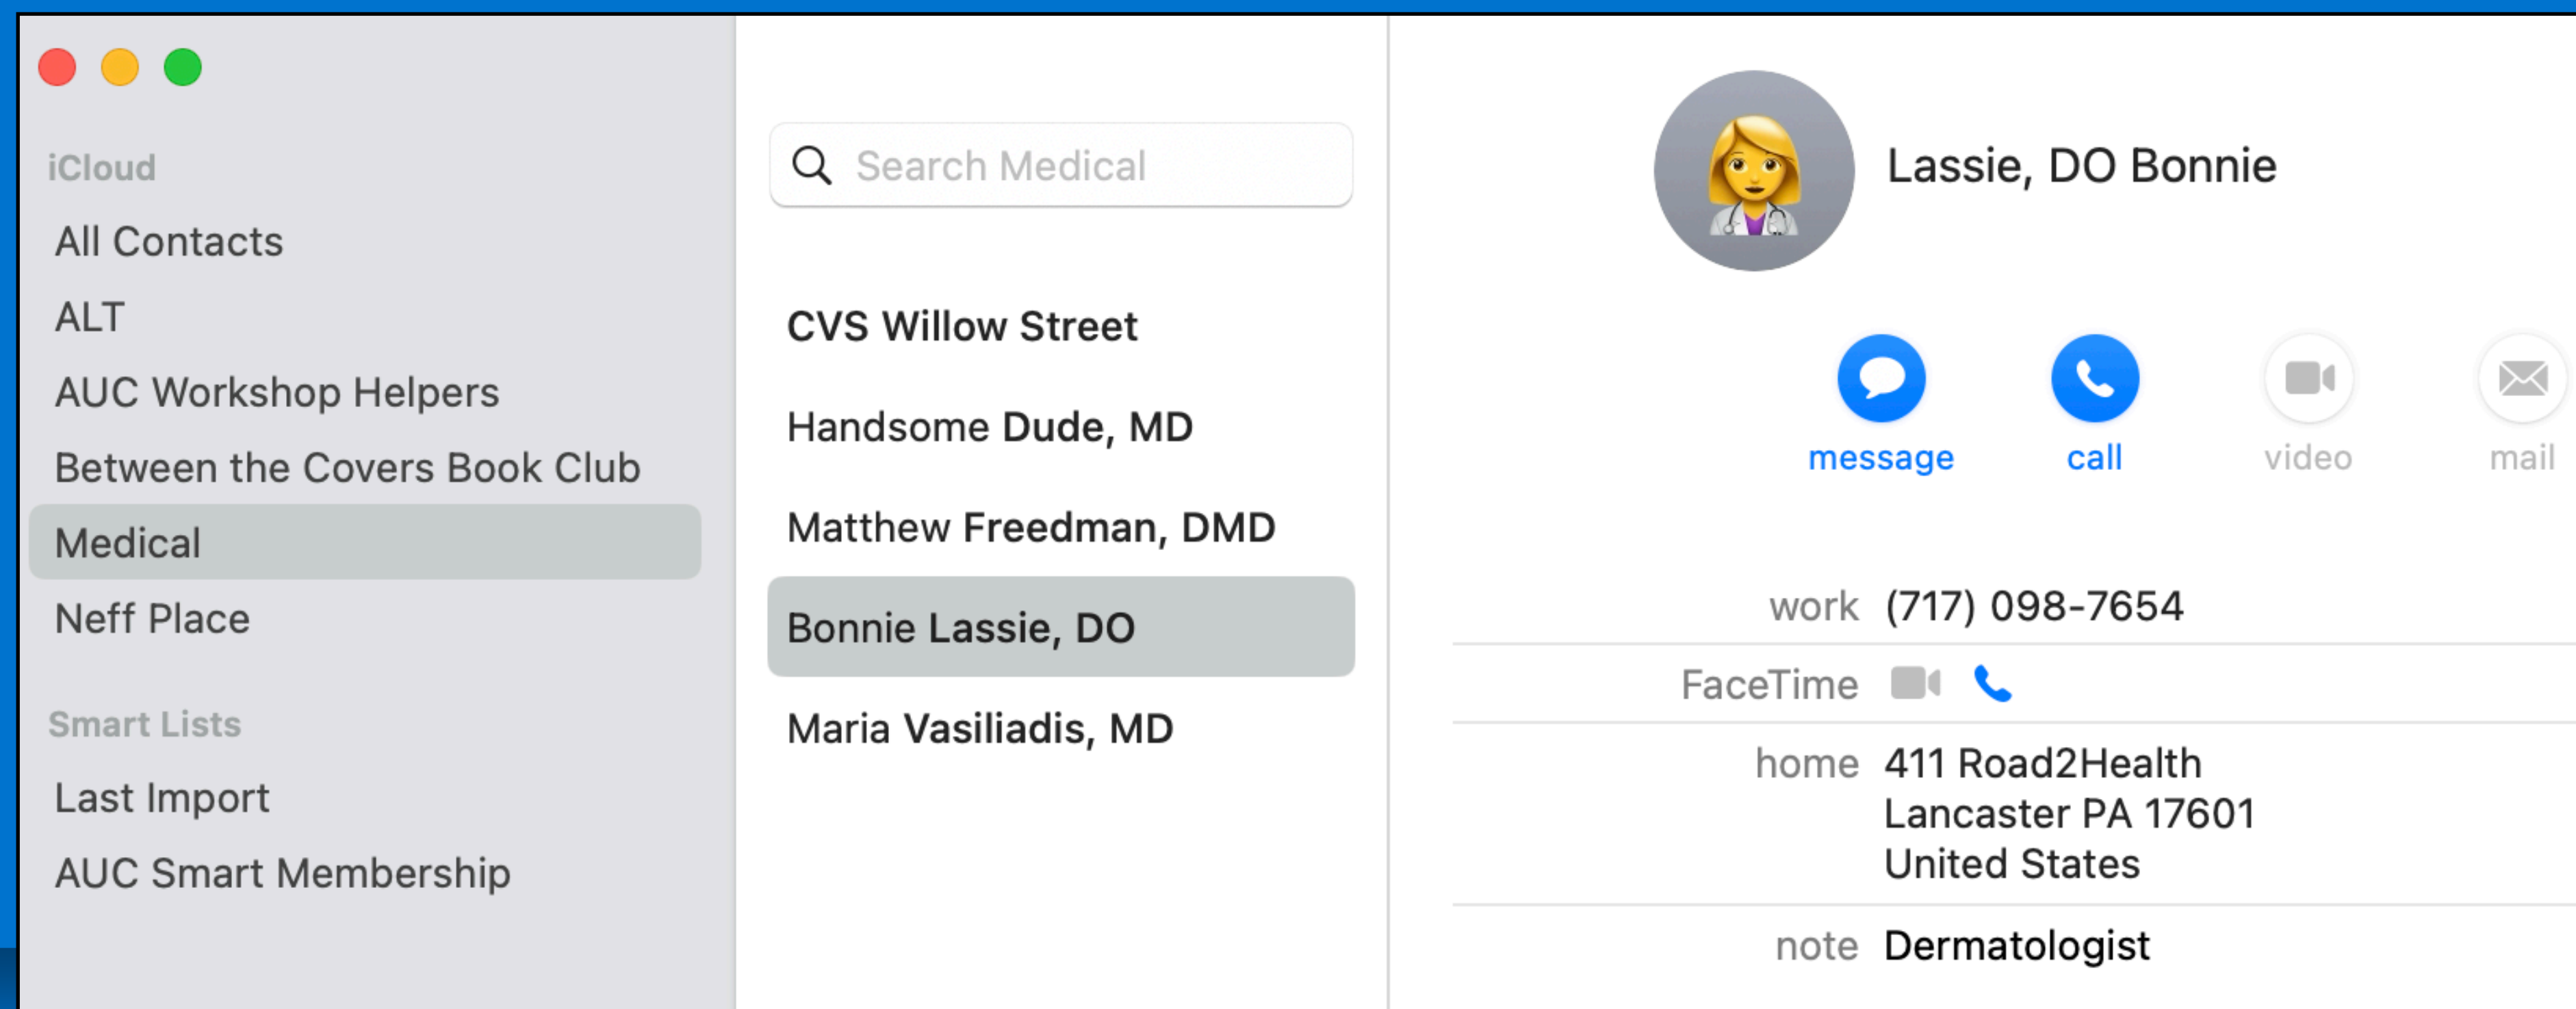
iCloud
All Contacts
ALT
AUC Workshop Helpers
Between the Covers Book Club
Medical
Neff Place

Smart Lists
Last Import
AUC Smart Membership

Search Medical

CVS Willow Street
Handsome Dude, MD
Matthew Freedman, DMD
Bonnie Lassie, DO
Maria Vasiliadis, MD

Lassie, DO Bonnie

message
call
video
mail

work (717) 098-7654
FaceTime
home 411 Road2Health
Lancaster PA 17601
United States
note Dermatologist